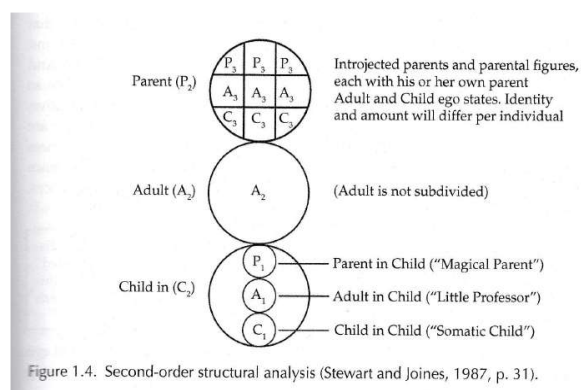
Parent ($P_2$)

| $P_3$ | $P_3$ | $P_3$ |
|---|---|---|
| $A_3$ | $A_3$ | $A_3$ |
| $C_3$ | $C_3$ | $C_3$ |

Introjected parents and parental figures, each with his or her own parent Adult and Child ego states. Identity and amount will differ per individual

Adult ($A_2$)

$A_2$

(Adult is not subdivided)

Child in ($C_2$)

$P_1$

$A_1$

$C_1$

Parent in Child ("Magical Parent")

Adult in Child ("Little Professor")

Child in Child ("Somatic Child")

Figure 1.4. Second-order structural analysis (Stewart and Joines, 1987, p. 31).